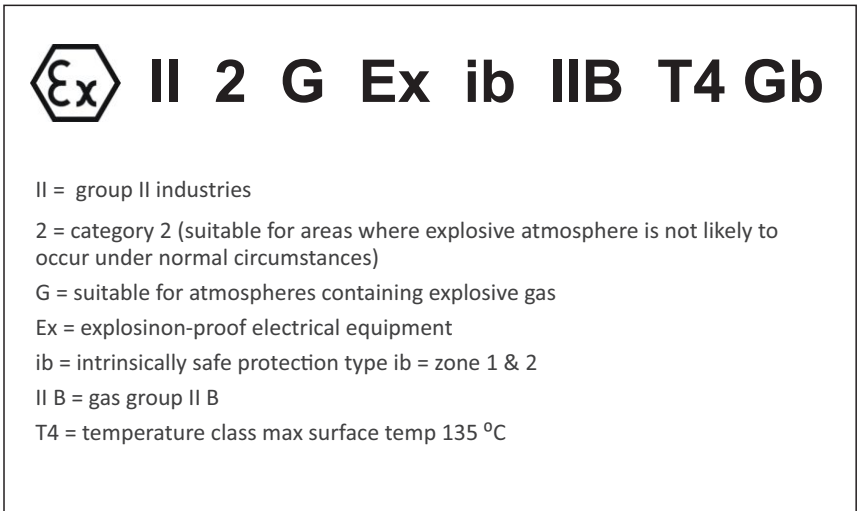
Ex II 2 G Ex ib IIB T4 Gb

II = group II industries

2 = category 2 (suitable for areas where explosive atmosphere is not likely to occur under normal circumstances)

G = suitable for atmospheres containing explosive gas

Ex = explosinon-proof electrical equipment

ib = intrinsically safe protection type ib = zone 1 & 2

II B = gas group II B

T4 = temperature class max surface temp 135 $^{o}$C